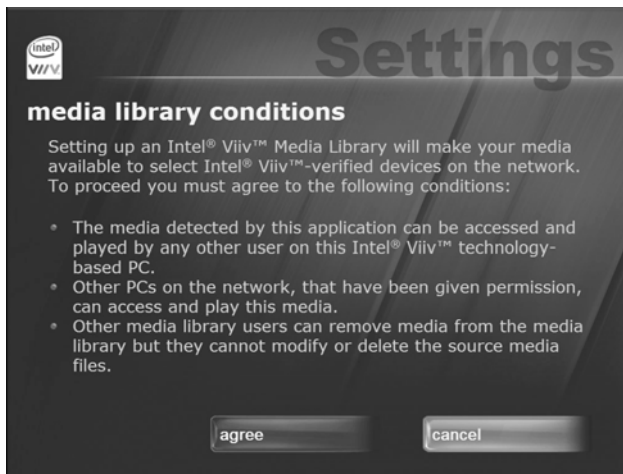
intel
VIIV

Settings

media library conditions

Setting up an Intel® Viiv™ Media Library will make your media available to select Intel® Viiv™-verified devices on the network. To proceed you must agree to the following conditions:

• The media detected by this application can be accessed and played by any other user on this Intel® Viiv™ technology-based PC.
• Other PCs on the network, that have been given permission, can access and play this media.
• Other media library users can remove media from the media library but they cannot modify or delete the source media files.

agree

cancel